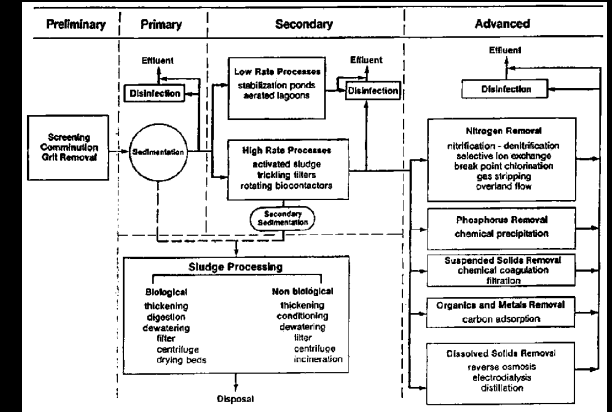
Preliminary

Primary

Secondary

Advanced

Effluent

Disinfection

Low Rate Processes
stabilization ponds
aerated lagoons

Effluent

Disinfection

Effluent

Disinfection

Screening
Communition
Grit Removal

Sedimentation

High Rate Processes
activated sludge
trickling filters
rotating biocontactors

Nitrogen Removal
nitrification - denitrification
selective ion exchange
break point chlorination
gas stripping
overland flow

Secondary Sedimentation

Phosphorus Removal
chemical precipitation

Sludge Processing

Biological
thickening
digestion
dewatering
filter
centrifuge
drying beds

Non biological
thickening
conditioning
dewatering
filter
centrifuge
incineration

Suspended Solids Removal
chemical coagulation
filtration

Organics and Metals Removal
carbon adsorption

Dissolved Solids Removsi
reverse osmosis
electrodialysis
distillation

Disposal